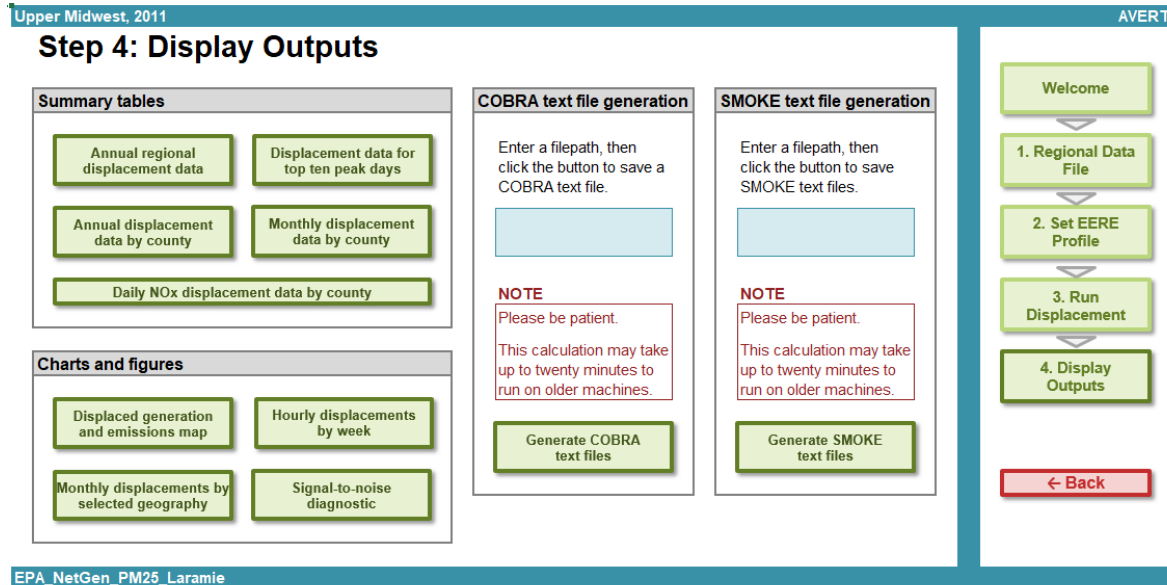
Upper Midwest, 2011

AVERT

Step 4: Display Outputs

Summary tables

Annual regional displacement data

Displacement data for top ten peak days

Annual displacement data by county

Monthly displacement data by county

Daily NOx displacement data by county

Charts and figures

Displaced generation and emissions map

Hourly displacements by week

Monthly displacements by selected geography

Signal-to-noise diagnostic

COBRA text file generation

Enter a filepath, then click the button to save a COBRA text file.

NOTE

Please be patient.

This calculation may take up to twenty minutes to run on older machines.

Generate COBRA text files

SMOKE text file generation

Enter a filepath, then click the button to save SMOKE text files.

NOTE

Please be patient.

This calculation may take up to twenty minutes to run on older machines.

Generate SMOKE text files

Welcome

1. Regional Data File

2. Set EERE Profile

3. Run Displacement

4. Display Outputs

← Back

EPA_NetGen_PM25_Laramie